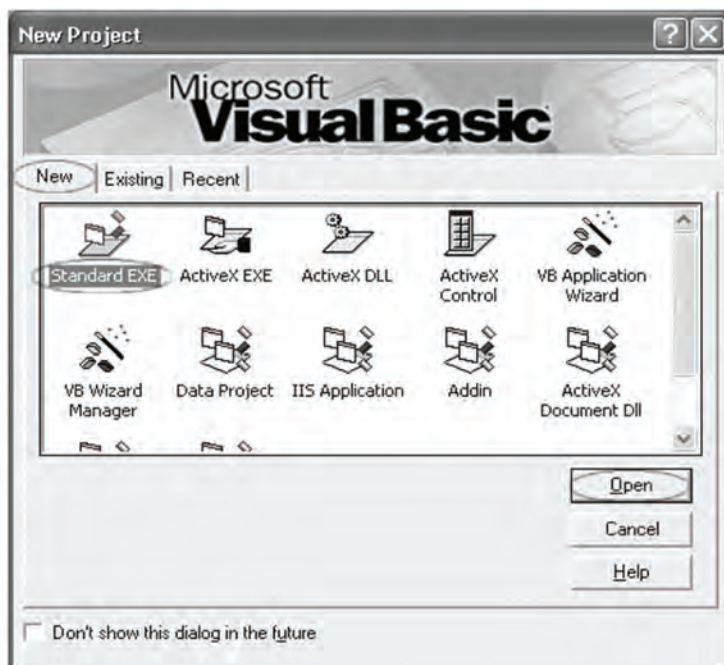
New Project

Microsoft
Visual Basic

New | Existing | Recent

Standard EXE
ActiveX EXE
ActiveX DLL
ActiveX Control
VB Application Wizard
VB Wizard Manager
Data Project
IIS Application
Addin
ActiveX Document Dll

Open
Cancel
Help

Don't show this dialog in the future